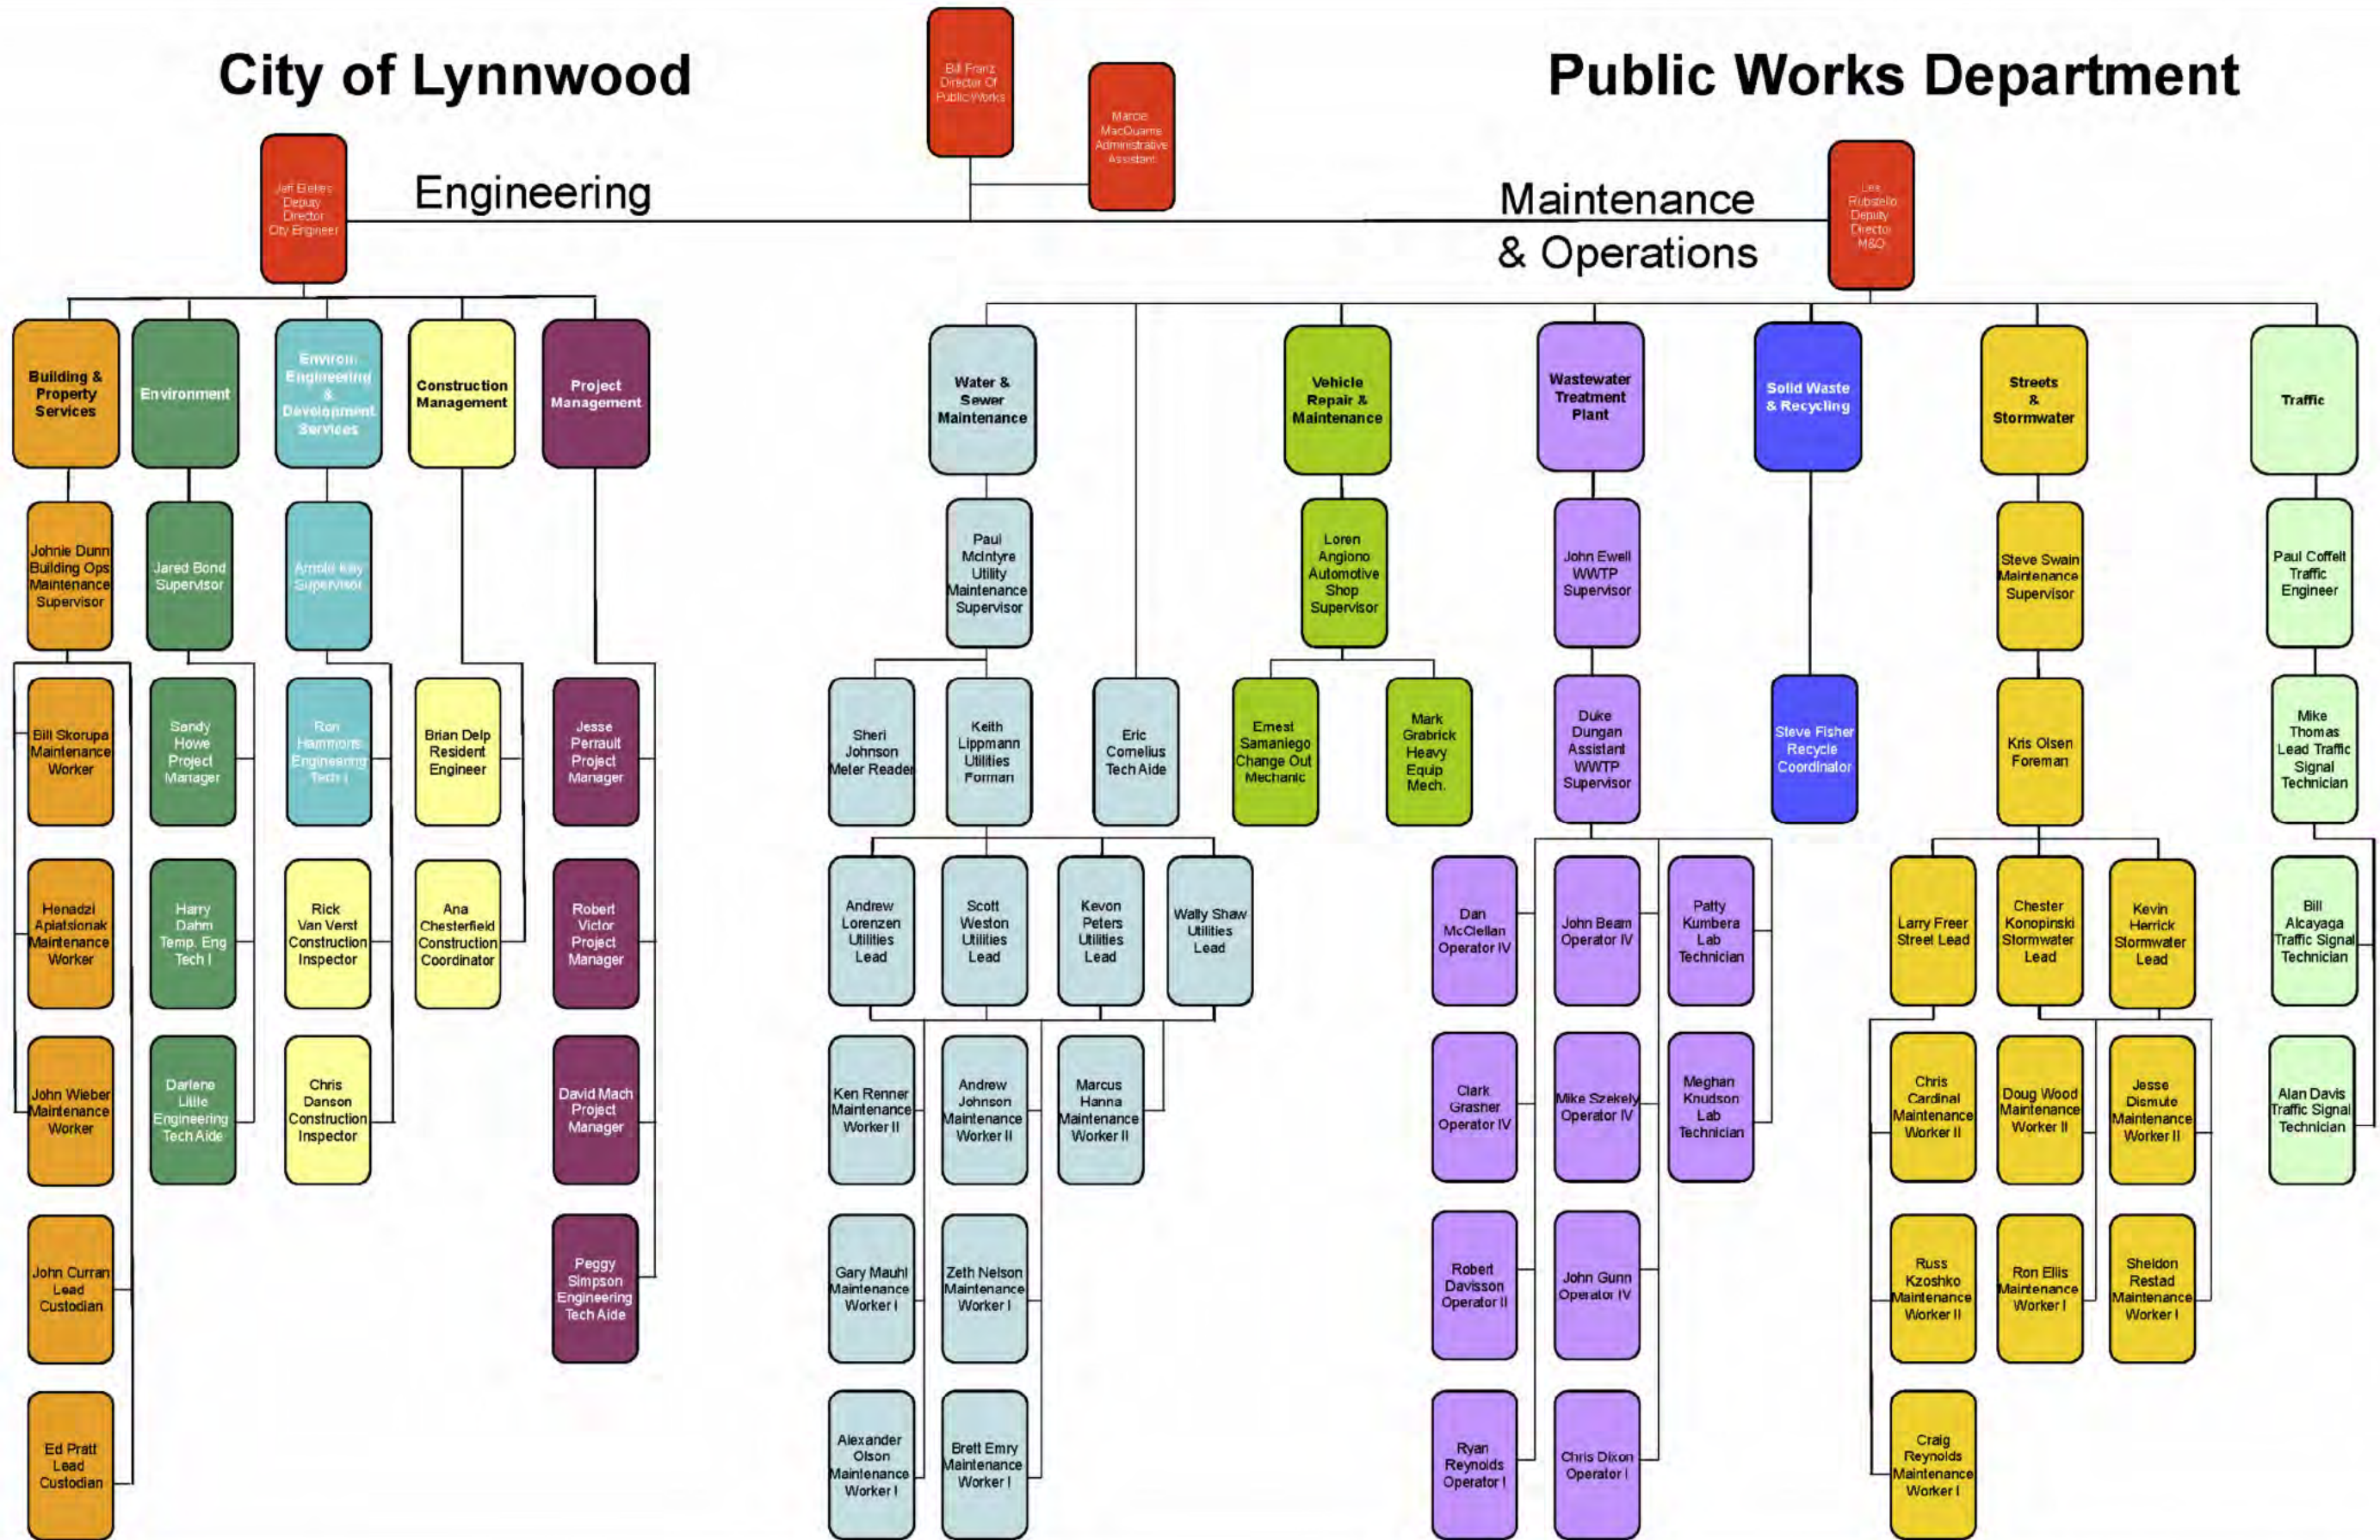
City of Lynnwood

Bill Franz Director Of Public Works

Marcie MacQuarrie Administrative Assistant

Public Works Department

Jeff Elekes Deputy Director City Engineer

Engineering

Maintenance & Operations

Les Rubstello Deputy Director M&O

Building & Property Services

Environment

Environ Engineering & Development Services

Construction Management

Project Management

Water & Sewer Maintenance

Vehicle Repair & Maintenance

Wastewater Treatment Plant

Solid Waste & Recycling

Streets & Stormwater

Traffic

Johnie Dunn Building Ops Maintenance Supervisor

Jared Bond Supervisor

Arnold Kay Supervisor

Paul McIntyre Utility Maintenance Supervisor

Loren Angiono Automotive Shop Supervisor

John Ewell WWTP Supervisor

Steve Swain Maintenance Supervisor

Paul Coffelt Traffic Engineer

Bill Skorupa Maintenance Worker

Sandy Howe Project Manager

Ron Hammons Engineering Tech I

Brian Delp Resident Engineer

Jesse Perrault Project Manager

Sheri Johnson Meter Reader

Keith Lippmann Utilities Forman

Eric Cornelius Tech Aide

Ernest Samaniego Change Out Mechanic

Mark Grabrick Heavy Equip Mech.

Duke Dungan Assistant WWTP Supervisor

Steve Fisher Recycle Coordinator

Kris Olsen Foreman

Mike Thomas Lead Traffic Signal Technician

Henadzi Apiatsionak Maintenance Worker

Harry Dahm Temp. Eng Tech I

Rick Van Verst Construction Inspector

Ana Chesterfield Construction Coordinator

Robert Victor Project Manager

Andrew Lorenzen Utilities Lead

Scott Weston Utilities Lead

Kevon Peters Utilities Lead

Wally Shaw Utilities Lead

Dan McClellan Operator IV

John Beam Operator IV

Patty Kumbera Lab Technician

Larry Freer Street Lead

Chester Konopinski Stormwater Lead

Kevin Herrick Stormwater Lead

Bill Alcayaga Traffic Signal Technician

John Wieber Maintenance Worker

Darlene Little Engineering Tech Aide

Chris Danson Construction Inspector

David Mach Project Manager

Ken Renner Maintenance Worker II

Andrew Johnson Maintenance Worker II

Marcus Hanna Maintenance Worker II

Clark Grasner Operator IV

Mike Szekely Operator IV

Meghan Knudson Lab Technician

Chris Cardinal Maintenance Worker II

Doug Wood Maintenance Worker II

Jesse Dismute Maintenance Worker II

Alan Davis Traffic Signal Technician

John Curran Lead Custodian

Peggy Simpson Engineering Tech Aide

Gary Mauhl Maintenance Worker I

Zeth Nelson Maintenance Worker I

Robert Davisson Operator II

John Gunn Operator IV

Russ Kzoshko Maintenance Worker II

Ron Ellis Maintenance Worker I

Sheldon Restad Maintenance Worker I

Ed Pratt Lead Custodian

Alexander Olson Maintenance Worker I

Brett Emry Maintenance Worker I

Ryan Reynolds Operator I

Chris Dixon Operator I

Craig Reynolds Maintenance Worker I